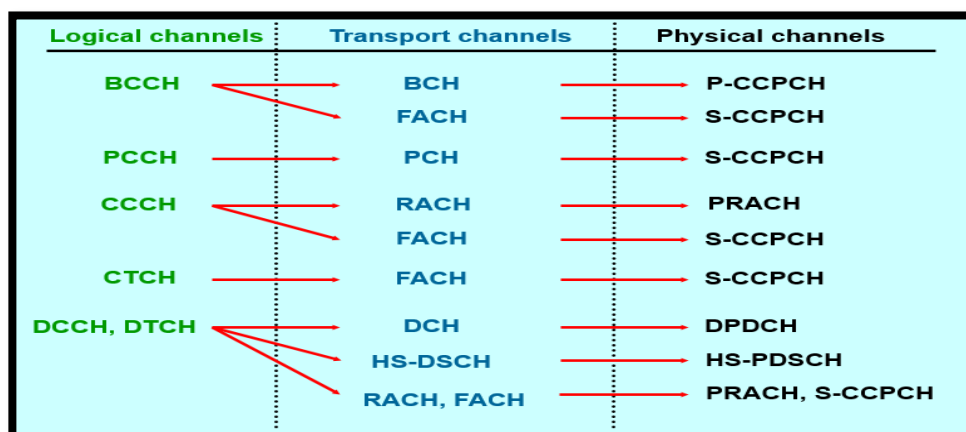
| Logical channels | Transport channels | Physical channels |
|---|---|---|
| BCCH | BCH | P-CCPCH |
| | FACH | S-CCPCH |
| PCCH | PCH | S-CCPCH |
| CCCH | RACH | PRACH |
| | FACH | S-CCPCH |
| CTCH | FACH | S-CCPCH |
| DCCH, DTCH | DCH | DPDCH |
| | HS-DSCH | HS-PDSCH |
| | RACH, FACH | PRACH, S-CCPCH |